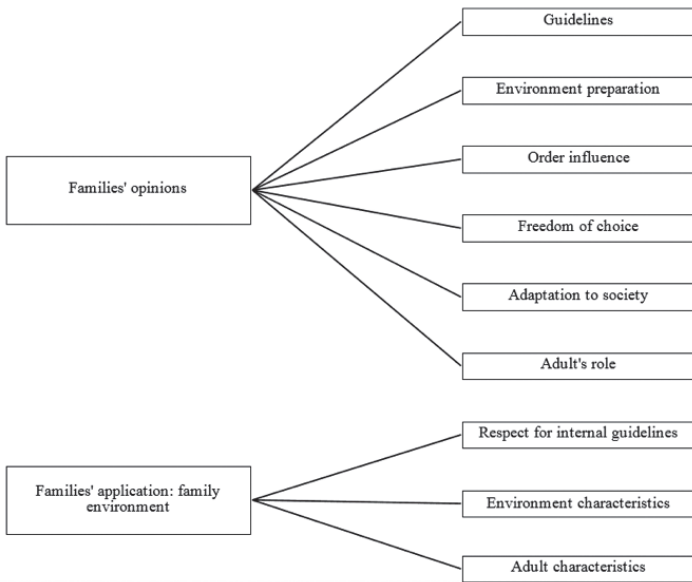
Families' opinions

Guidelines

Environment preparation

Order influence

Freedom of choice

Adaptation to society

Adult's role

Families' application: family environment

Respect for internal guidelines

Environment characteristics

Adult characteristics